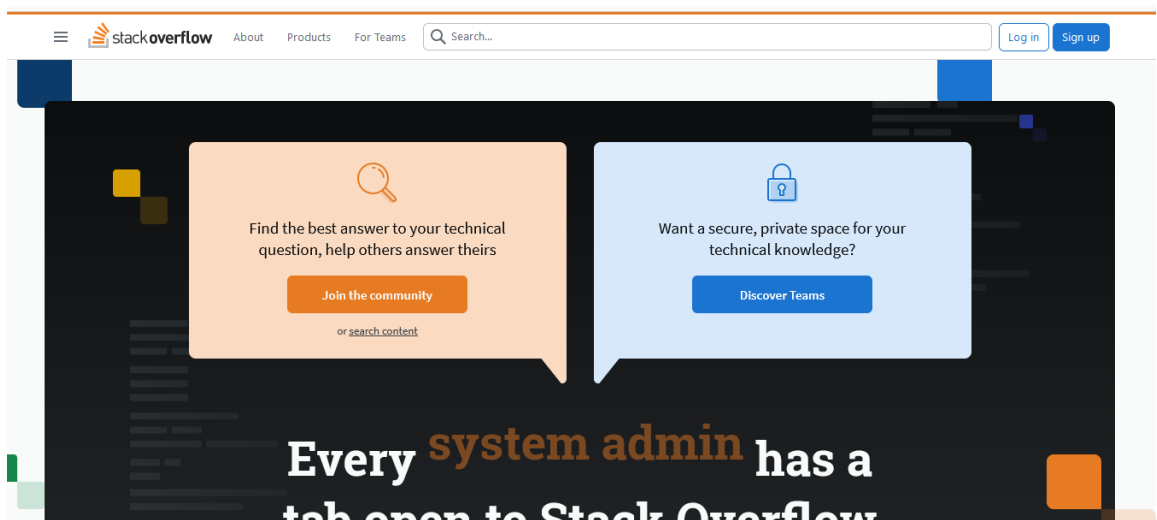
stackoverflow About Products For Teams Search... Log in Sign up

Find the best answer to your technical question, help others answer theirs

Join the community

or search content

Want a secure, private space for your technical knowledge?

Discover Teams

Every system admin has a

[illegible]